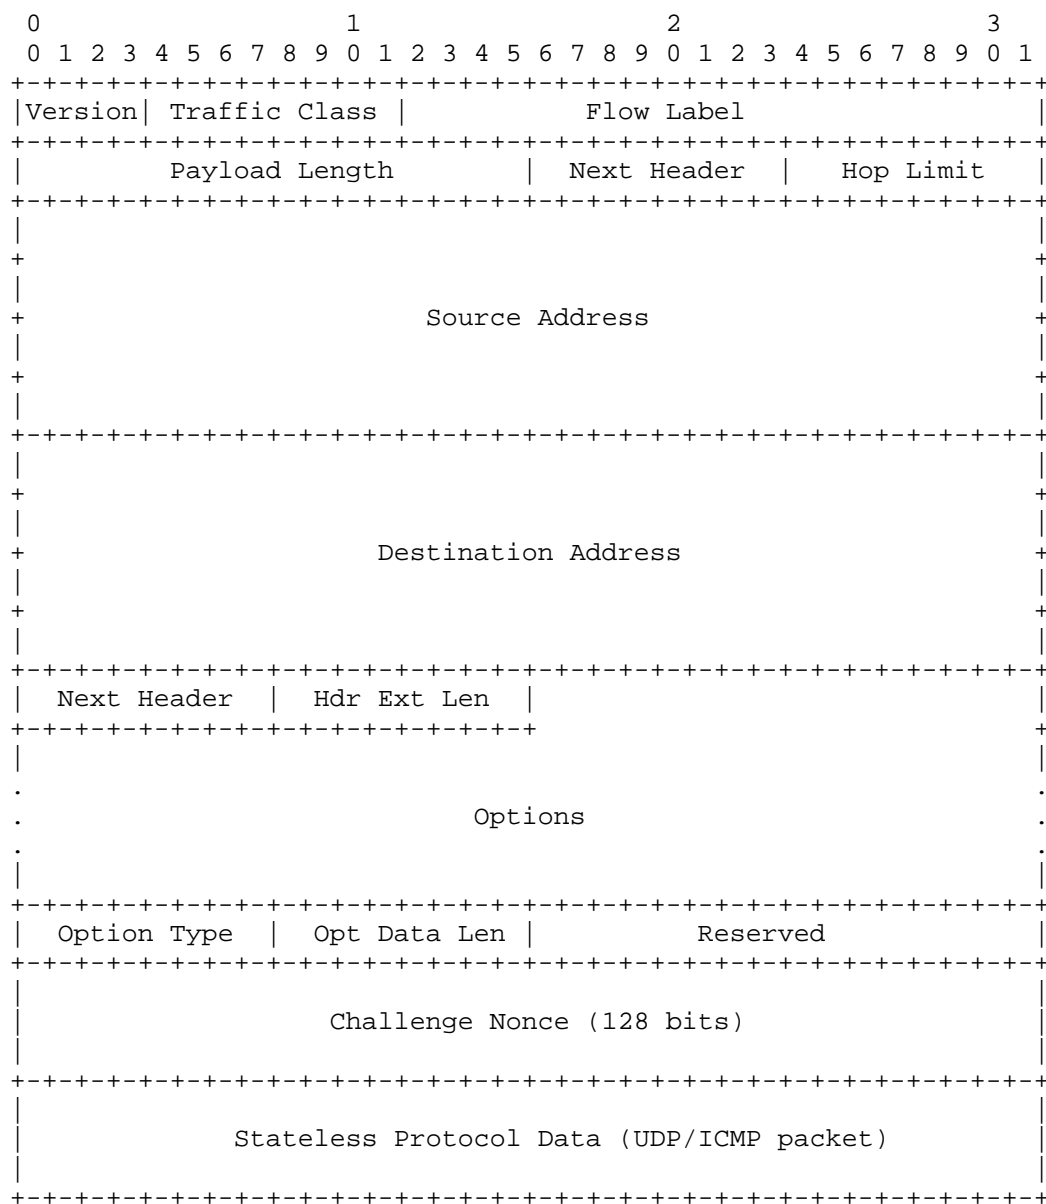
0 1 2 3
0 1 2 3 4 5 6 7 8 9 0 1 2 3 4 5 6 7 8 9 0 1 2 3 4 5 6 7 8 9 0 1

Version | Traffic Class | Flow Label

Payload Length | Next Header | Hop Limit

Source Address

Destination Address

Next Header | Hdr Ext Len

Options

Option Type | Opt Data Len | Reserved

Challenge Nonce (128 bits)

Stateless Protocol Data (UDP/ICMP packet)